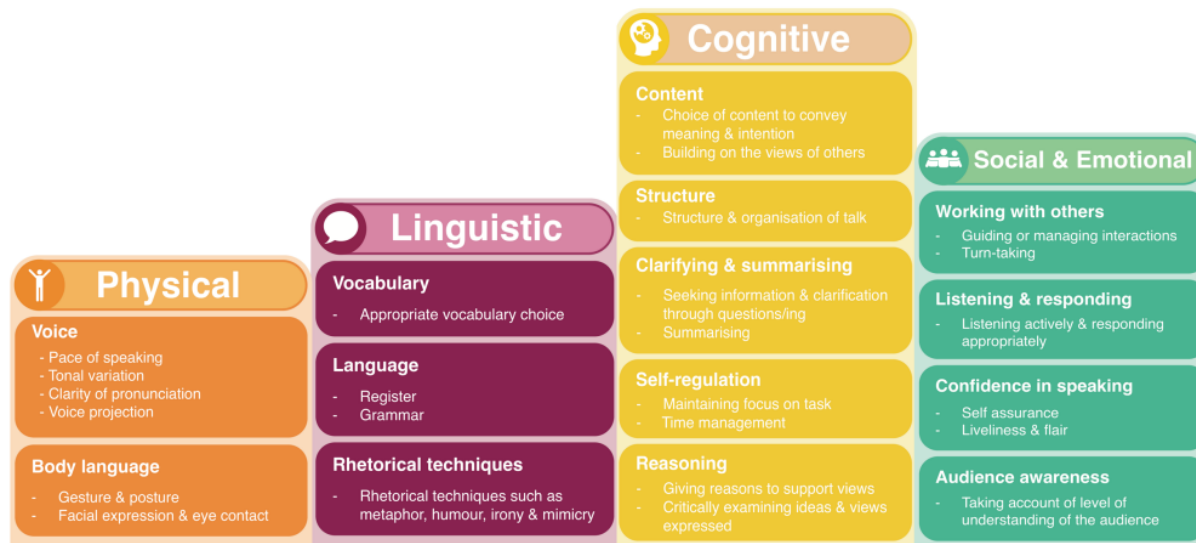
Physical

Voice
- Pace of speaking
- Tonal variation
- Clarity of pronunciation
- Voice projection

Body language
- Gesture & posture
- Facial expression & eye contact

Linguistic

Vocabulary
- Appropriate vocabulary choice

Language
- Register
- Grammar

Rhetorical techniques
- Rhetorical techniques such as metaphor, humour, irony & mimicry

Cognitive

Content
- Choice of content to convey meaning & intention
- Building on the views of others

Structure
- Structure & organisation of talk

Clarifying & summarising
- Seeking information & clarification through questions/ing
- Summarising

Self-regulation
- Maintaining focus on task
- Time management

Reasoning
- Giving reasons to support views
- Critically examining ideas & views expressed

Social & Emotional

Working with others
- Guiding or managing interactions
- Turn-taking

Listening & responding
- Listening actively & responding appropriately

Confidence in speaking
- Self assurance
- Liveliness & flair

Audience awareness
- Taking account of level of understanding of the audience